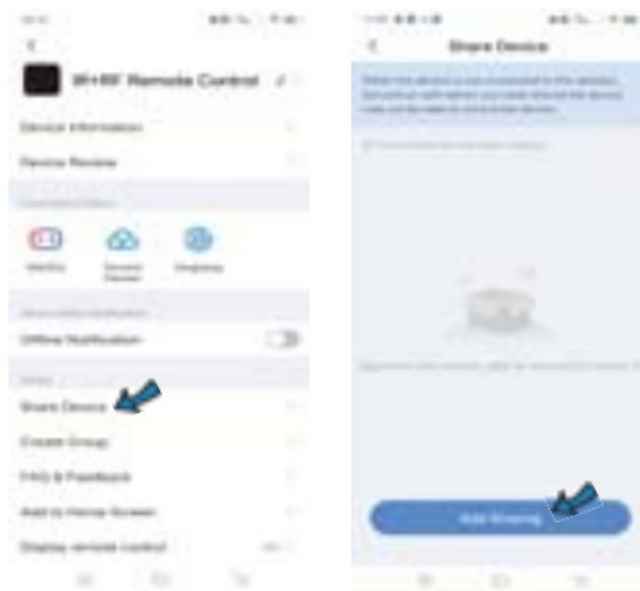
IR+RF Remote Control

Device Information

Device Review

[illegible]

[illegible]

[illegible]

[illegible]

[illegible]

Offline Notification

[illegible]

Share Device

Create Group

FAQ & Feedback

Add to Home Screen

Display remote control

Share Device

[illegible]

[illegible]

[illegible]

Add Sharing